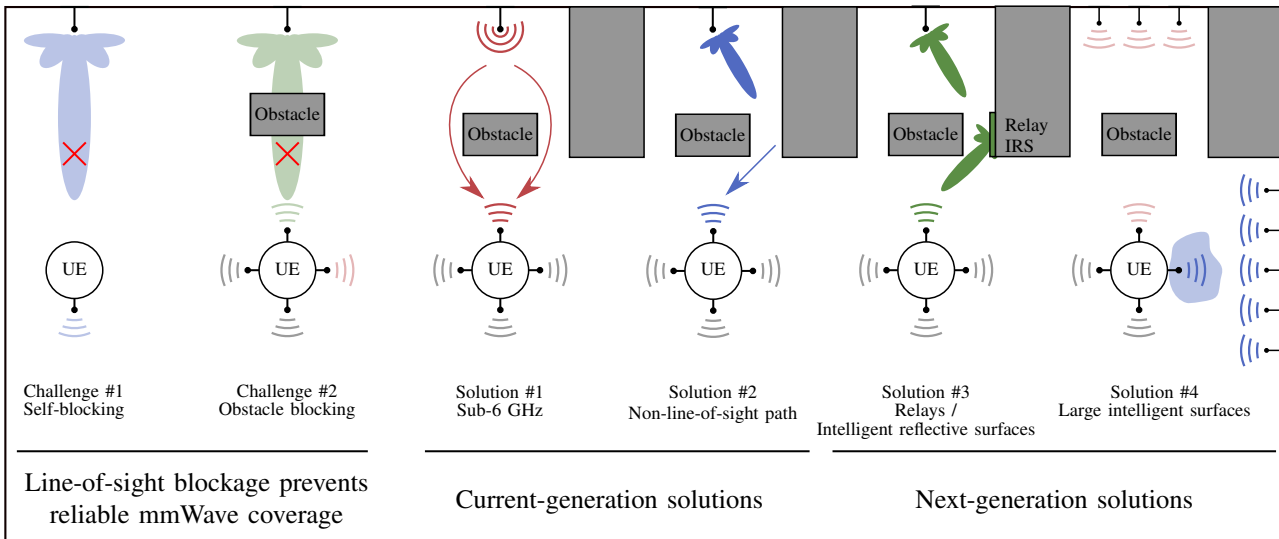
Obstacle

Obstacle

Obstacle

Obstacle

Relay
IRS

Obstacle

UE

UE

UE

UE

UE

UE

Challenge #1
Self-blocking

Challenge #2
Obstacle blocking

Solution #1
Sub-6 GHz

Solution #2
Non-line-of-sight path

Solution #3
Relays /
Intelligent reflective surfaces

Solution #4
Large intelligent surfaces

Line-of-sight blockage prevents reliable mmWave coverage

Current-generation solutions

Next-generation solutions